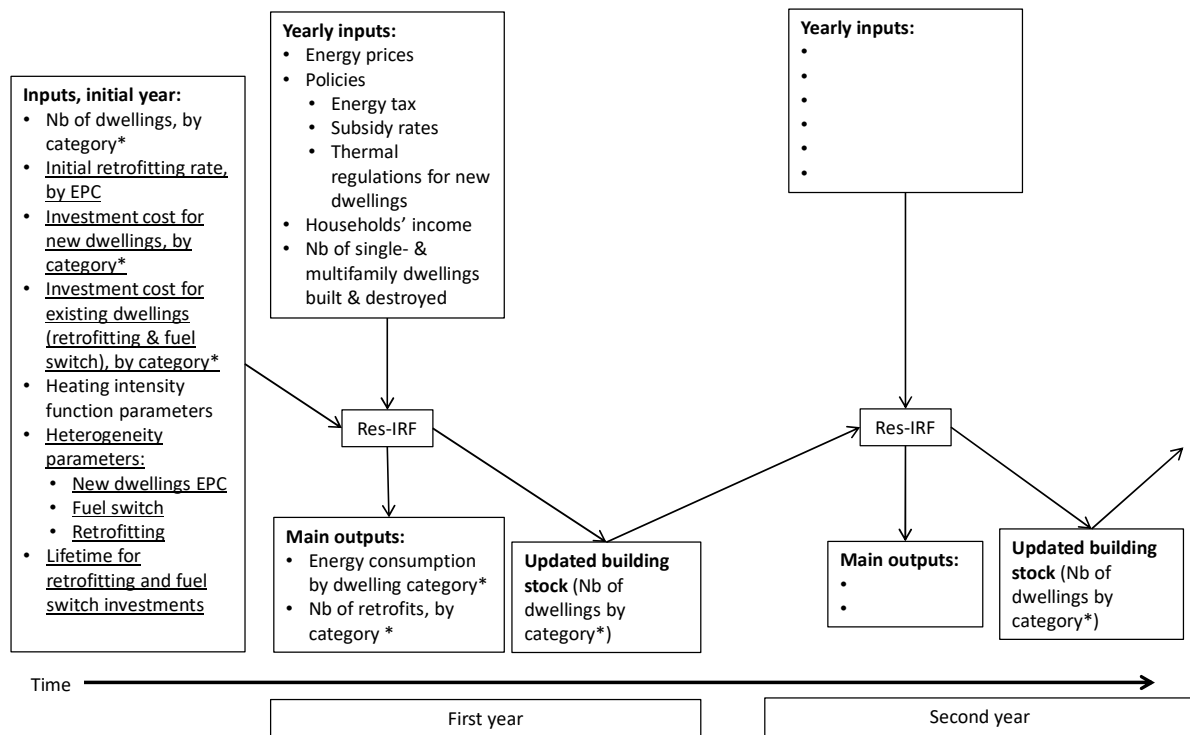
**Inputs, initial year:**
- Nb of dwellings, by category*
- Initial retrofitting rate, by EPC
- Investment cost for new dwellings, by category*
- Investment cost for existing dwellings (retrofitting & fuel switch), by category*
- Heating intensity function parameters
- Heterogeneity parameters:
  - New dwellings EPC
  - Fuel switch
  - Retrofitting
- Lifetime for retrofitting and fuel switch investments

**Yearly inputs:**
- Energy prices
- Policies
  - Energy tax
  - Subsidy rates
  - Thermal regulations for new dwellings
- Households' income
- Nb of single- & multifamily dwellings built & destroyed

Res-IRF

**Main outputs:**
- Energy consumption by dwelling category*
- Nb of retrofits, by category *

**Updated building stock** (Nb of dwellings by category*)

**Yearly inputs:**
-
-
-
-
-
-

Res-IRF

**Main outputs:**
-
-

**Updated building stock** (Nb of dwellings by category*)

Time

First year

Second year